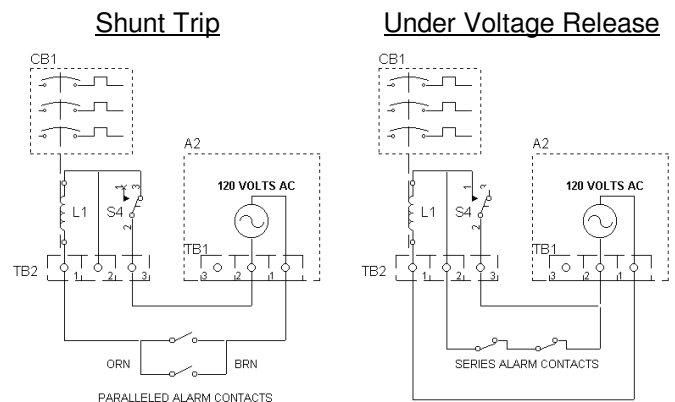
Shunt Trip

CB1

A2

120 VOLTS AC

L1

S4

1

2

3

TB1

3

2

1

TB2

1

2

3

ORN

BRN

PARALLELED ALARM CONTACTS

Under Voltage Release

CB1

A2

120 VOLTS AC

L1

S4

1

2

3

TB1

3

2

1

TB2

1

2

3

SERIES ALARM CONTACTS